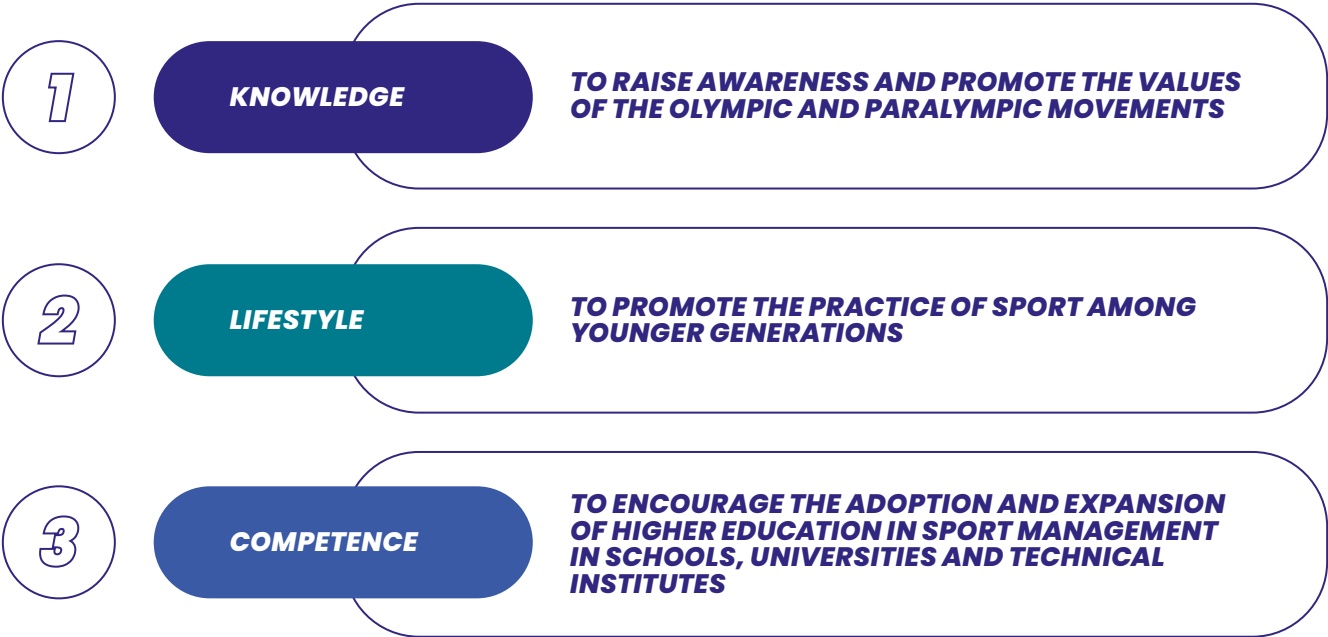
1

KNOWLEDGE

TO RAISE AWARENESS AND PROMOTE THE VALUES OF THE OLYMPIC AND PARALYMPIC MOVEMENTS

2

LIFESTYLE

TO PROMOTE THE PRACTICE OF SPORT AMONG YOUNGER GENERATIONS

3

COMPETENCE

TO ENCOURAGE THE ADOPTION AND EXPANSION OF HIGHER EDUCATION IN SPORT MANAGEMENT IN SCHOOLS, UNIVERSITIES AND TECHNICAL INSTITUTES